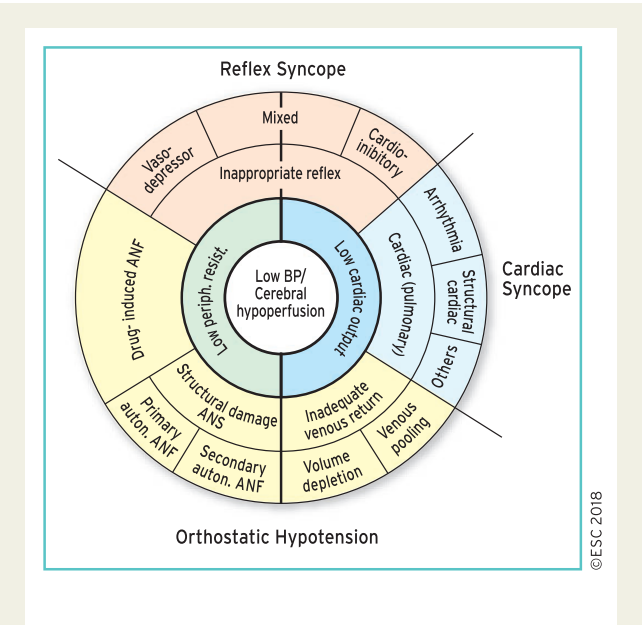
Reflex Syncope

Mixed

Vaso-depressor

Cardio-inhibitory

Inappropriate reflex

Arrhythmia

Structural cardiac

Others

Cardiac (pulmonary)

Cardiac Syncope

Drug-induced ANF

Low periph. resist.

Low BP/ Cerebral hypoperfusion

Low cardiac output

Structural damage ANS

Primary auton. ANF

Secondary auton. ANF

Inadequate venous return

Volume depletion

Venous pooling

Orthostatic Hypotension

©ESC 2018